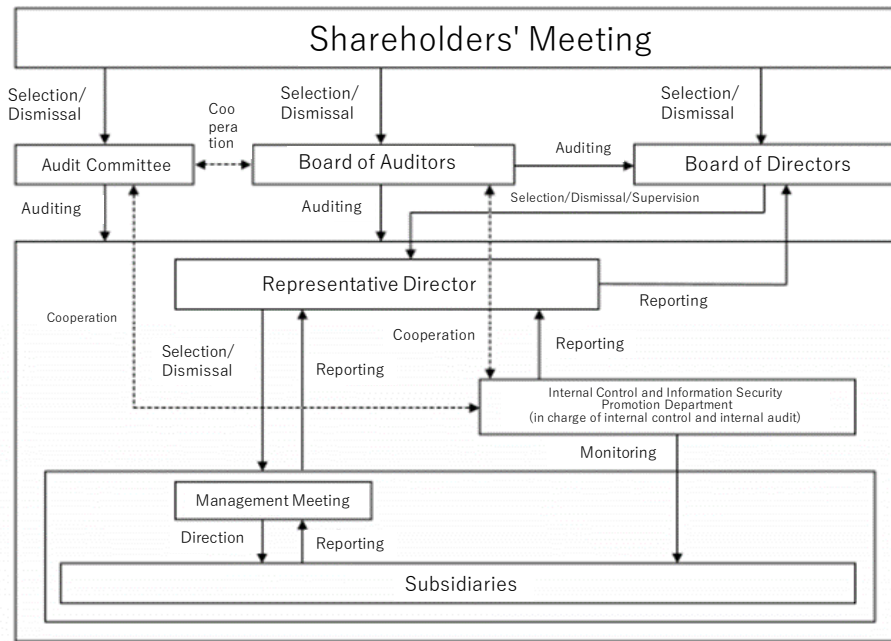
Shareholders' Meeting

Selection/ Dismissal

Selection/ Dismissal

Selection/ Dismissal

Coo pera tion

Audit Committee

Board of Auditors

Auditing

Board of Directors

Auditing

Auditing

Selection/Dismissal/Supervision

Representative Director

Reporting

Cooperation

Cooperation

Reporting

Selection/ Dismissal

Reporting

Internal Control and Information Security Promotion Department (in charge of internal control and internal audit)

Monitoring

Management Meeting

Direction

Reporting

Subsidiaries